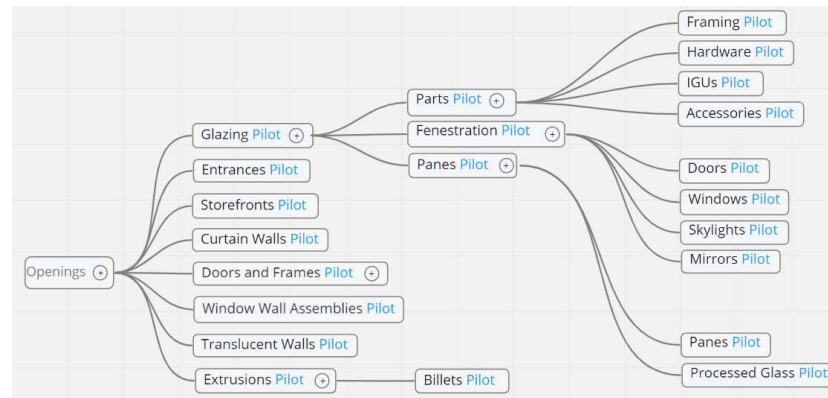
Openings

Glazing Pilot
Entrances Pilot
Storefronts Pilot
Curtain Walls Pilot
Doors and Frames Pilot
Window Wall Assemblies Pilot
Translucent Walls Pilot
Extrusions Pilot

Parts Pilot
Fenestration Pilot
Panes Pilot

Billets Pilot

Framing Pilot
Hardware Pilot
IGUs Pilot
Accessories Pilot

Doors Pilot
Windows Pilot
Skylights Pilot
Mirrors Pilot

Panes Pilot
Processed Glass Pilot